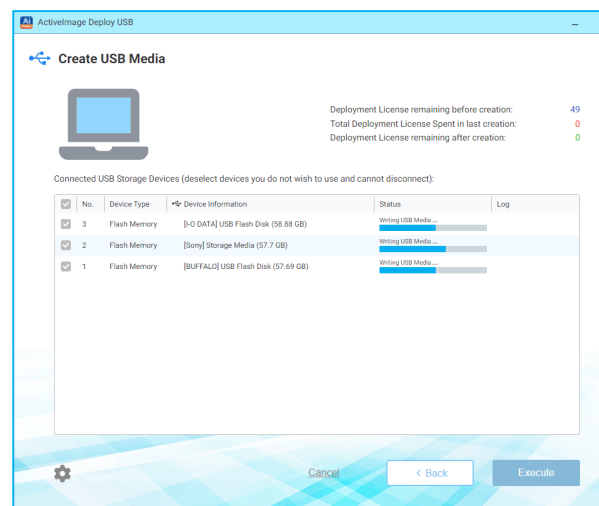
ActiveImage Deploy USB

Create USB Media

Deployment License remaining before creation: 49
Total Deployment License Spent in last creation: 0
Deployment License remaining after creation: 0

Connected USB Storage Devices (deselect devices you do not wish to use and cannot disconnect):

| | No. | Device Type | Device Information | Status | Log |
|---|---|---|---|---|---|
| | 3 | Flash Memory | [I-O DATA] USB Flash Disk (58.88 GB) | Writing USB Media ... | |
| | 2 | Flash Memory | [Sony] Storage Media (57.7 GB) | Writing USB Media ... | |
| | 1 | Flash Memory | [BUFFALO] USB Flash Disk (57.69 GB) | Writing USB Media ... | |

Cancel
< Back
Execute